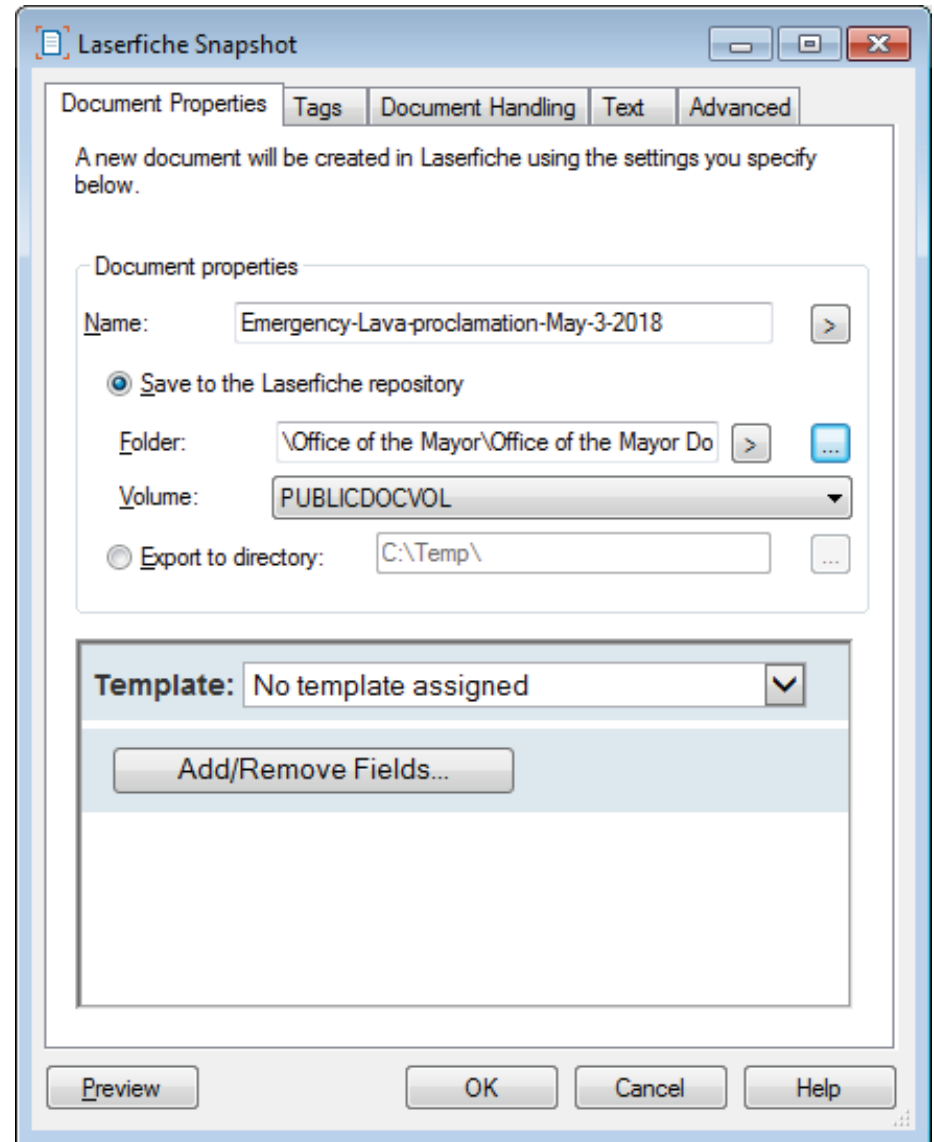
Laserfiche Snapshot

Document Properties | Tags | Document Handling | Text | Advanced

A new document will be created in Laserfiche using the settings you specify below.

Document properties

Name: Emergency-Lava-proclamation-May-3-2018 >

Save to the Laserfiche repository

Folder: \Office of the Mayor\Office of the Mayor Do > ...

Volume: PUBLICDOCVOL

Export to directory: C:\Temp\ ...

Template: No template assigned

Add/Remove Fields...

Preview OK Cancel Help